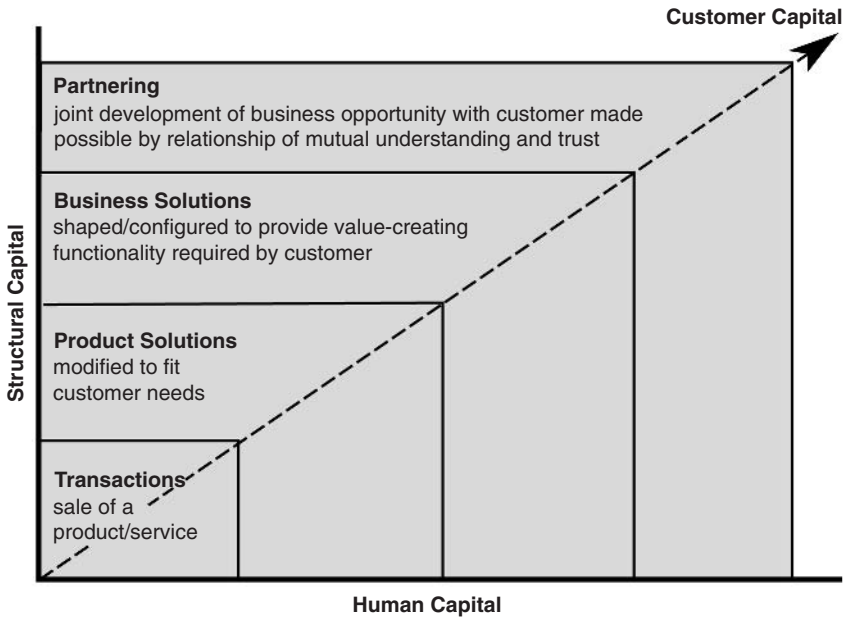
Customer Capital

Partnering
joint development of business opportunity with customer made possible by relationship of mutual understanding and trust

Business Solutions
shaped/configured to provide value-creating functionality required by customer

Product Solutions
modified to fit customer needs

Transactions
sale of a product/service

Structural Capital

Human Capital